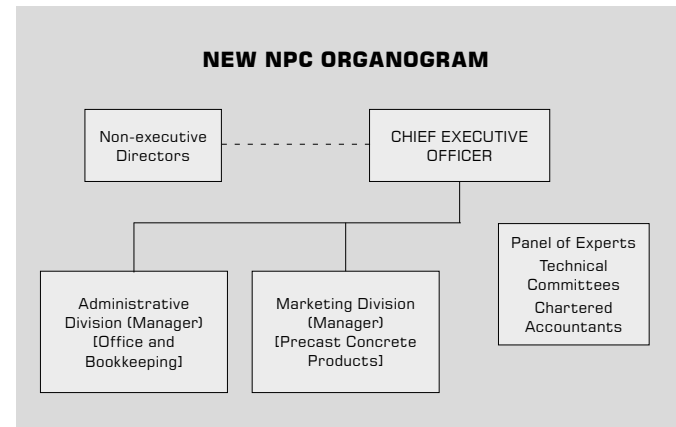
NEW NPC ORGANOGRAM

Non-executive Directors

CHIEF EXECUTIVE OFFICER

Panel of Experts
Technical Committees
Chartered Accountants

Administrative Division (Manager) [Office and Bookkeeping]

Marketing Division (Manager) [Precast Concrete Products]